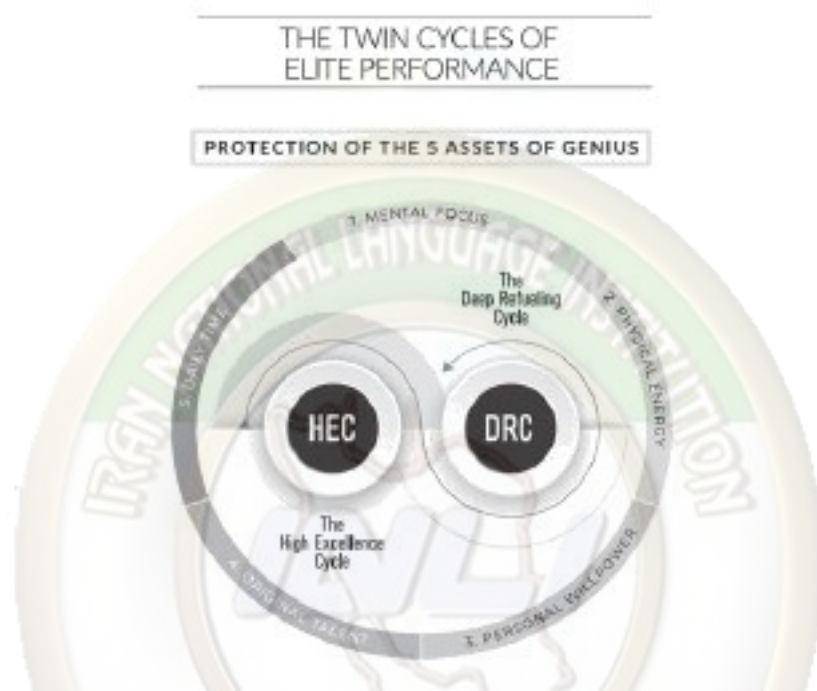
THE TWIN CYCLES OF ELITE PERFORMANCE

PROTECTION OF THE 5 ASSETS OF GENIUS

1. MENTAL FOCUS

2. PHYSICAL ENERGY

3. PERSONAL WILLPOWER

4. ORIGINAL TALENT

5. DAILY TIME

The Deep Refueling Cycle

HEC

DRC

The High Excellence Cycle

IRAN NATIONAL LANGUAGE INSTITUTION

INLI